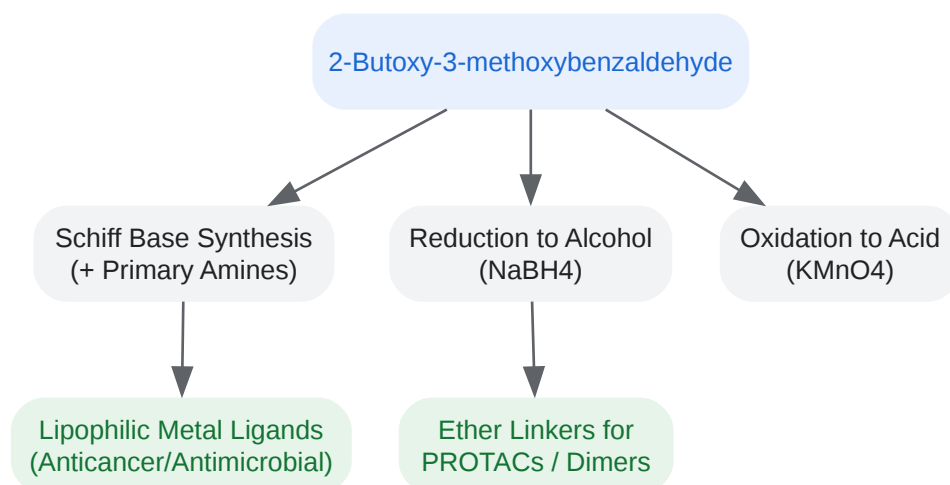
2-Butoxy-3-methoxybenzaldehyde

Schiff Base Synthesis
(+ Primary Amines)

Reduction to Alcohol
(NaBH4)

Oxidation to Acid
(KMnO4)

Lipophilic Metal Ligands
(Anticancer/Antimicrobial)

Ether Linkers for
PROTACs / Dimers